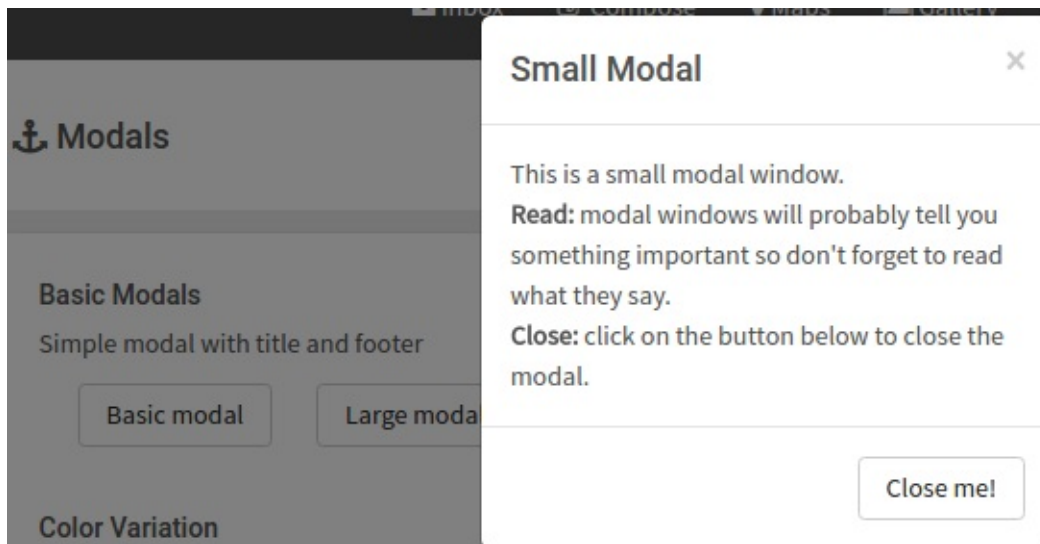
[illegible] Inbox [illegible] Compose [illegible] Maps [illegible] Gallery

Modals

Basic Modals

Simple modal with title and footer

Basic modal

Large modal

Color Variation

Small Modal

×

This is a small modal window.
**Read:** modal windows will probably tell you something important so don't forget to read what they say.
**Close:** click on the button below to close the modal.

Close me!